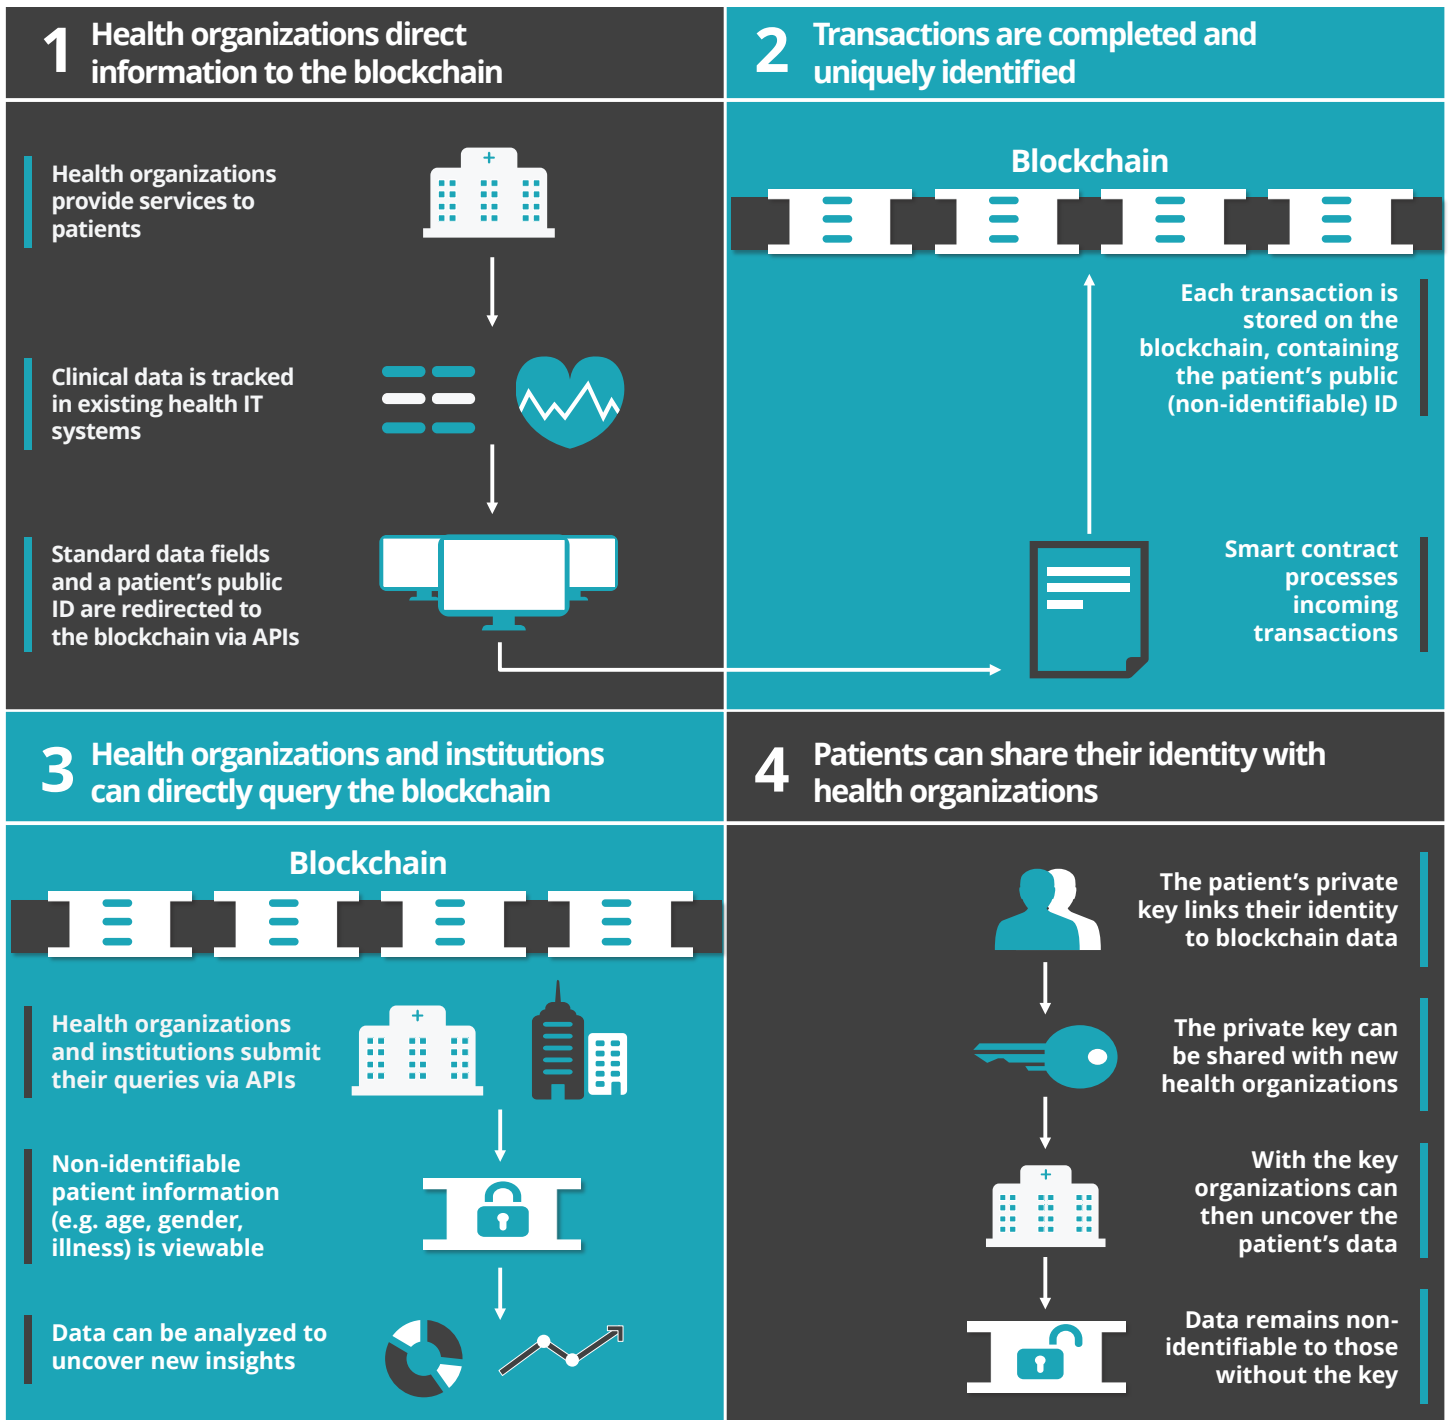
1 Health organizations direct information to the blockchain

Health organizations provide services to patients

Clinical data is tracked in existing health IT systems

Standard data fields and a patient's public ID are redirected to the blockchain via APIs

2 Transactions are completed and uniquely identified

Blockchain

Each transaction is stored on the blockchain, containing the patient's public (non-identifiable) ID

Smart contract processes incoming transactions

3 Health organizations and institutions can directly query the blockchain

Blockchain

Health organizations and institutions submit their queries via APIs

Non-identifiable patient information (e.g. age, gender, illness) is viewable

Data can be analyzed to uncover new insights

4 Patients can share their identity with health organizations

The patient's private key links their identity to blockchain data

The private key can be shared with new health organizations

With the key organizations can then uncover the patient's data

Data remains non-identifiable to those without the key